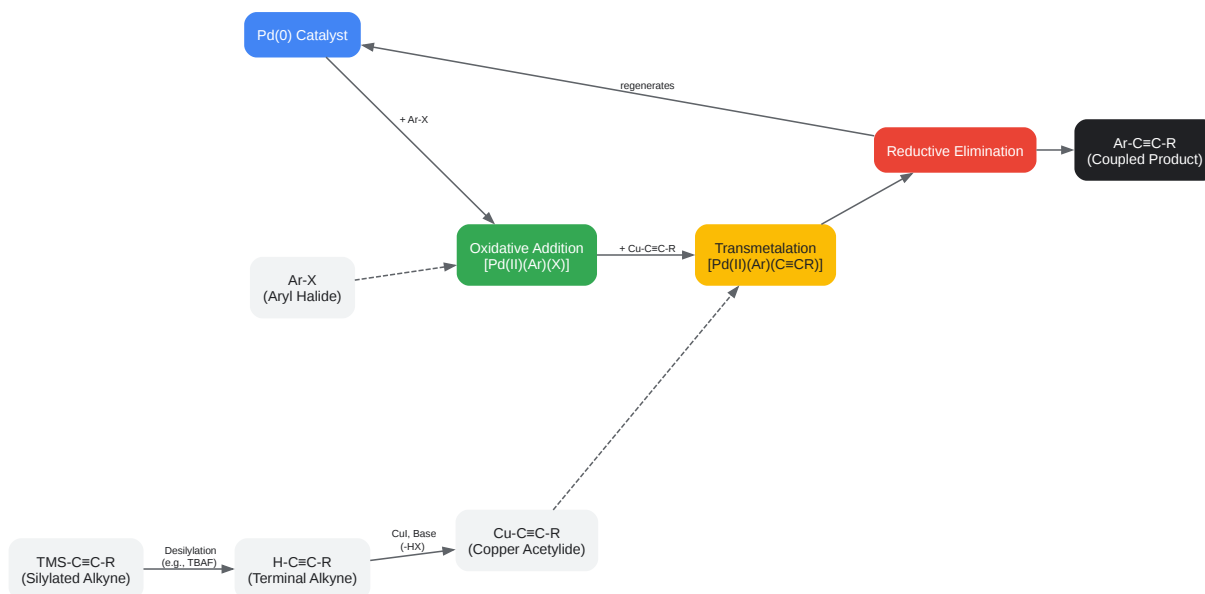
Pd(0) Catalyst

regenerates

+ Ar-X

Reductive Elimination

Ar-C≡C-R
(Coupled Product)

Oxidative Addition
[Pd(II)(Ar)(X)]

+ Cu-C≡C-R

Transmetalation
[Pd(II)(Ar)(C≡CR)]

Ar-X
(Aryl Halide)

Cu-C≡C-R
(Copper Acetylide)

CuI, Base
(-HX)

TMS-C≡C-R
(Silylated Alkyne)

Desilylation
(e.g., TBAF)

H-C≡C-R
(Terminal Alkyne)